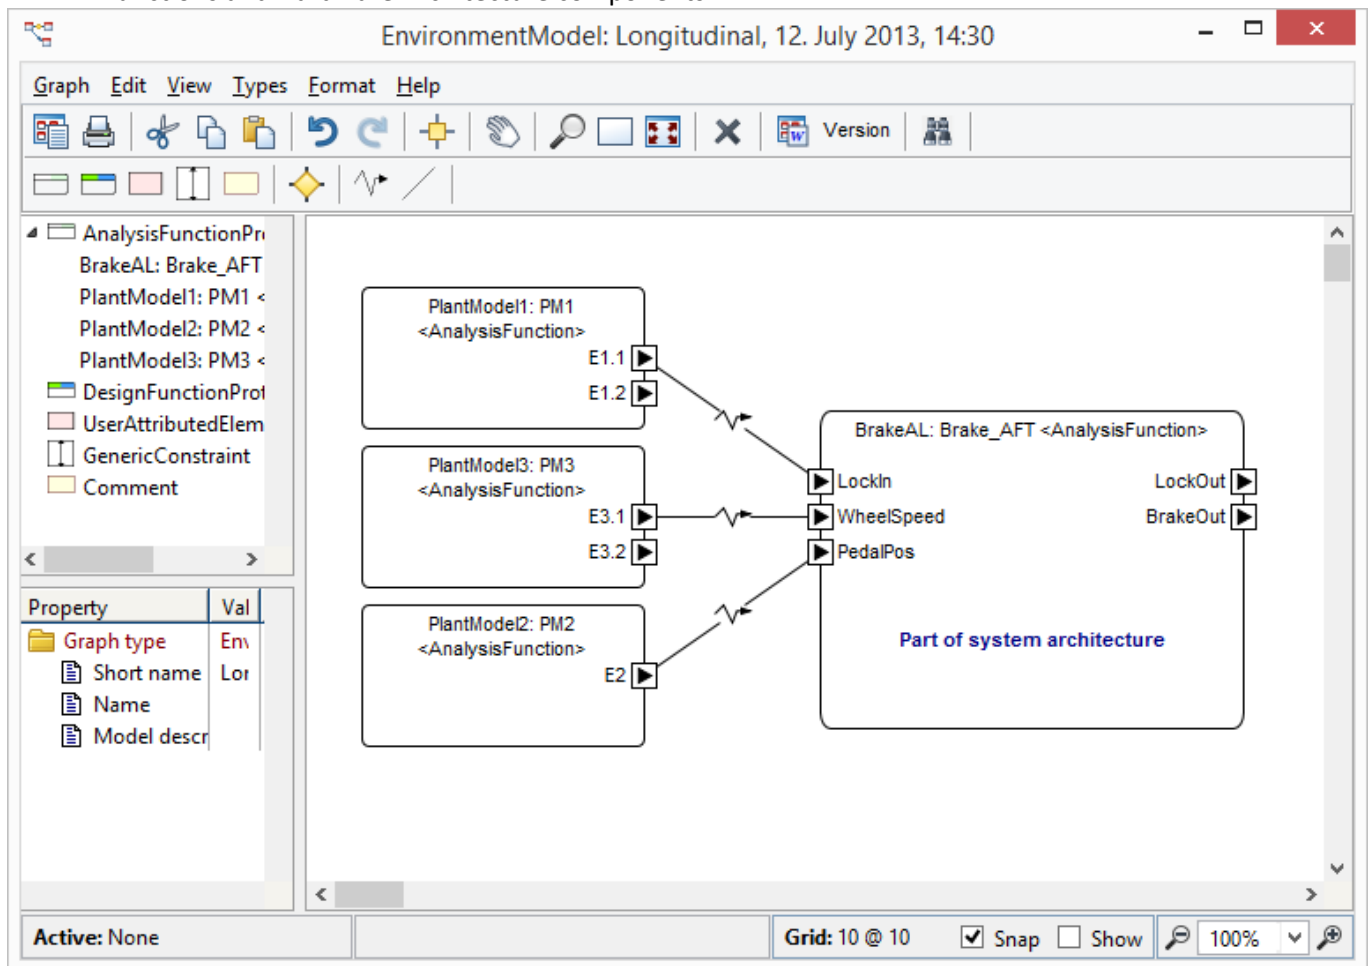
EnvironmentModel: Longitudinal, 12. July 2013, 14:30

Graph Edit View Types Format Help

Version

AnalysisFunctionPr
BrakeAL: Brake_AFT
PlantModel1: PM1 <
PlantModel2: PM2 <
PlantModel3: PM3 <
DesignFunctionProt
UserAttributedElem
GenericConstraint
Comment

| Property | Val |
|---|---|
| Graph type | Env |
| Short name | Lor |
| Name | |
| Model descr | |

PlantModel1: PM1
<AnalysisFunction>
E1.1
E1.2

PlantModel3: PM3
<AnalysisFunction>
E3.1
E3.2

PlantModel2: PM2
<AnalysisFunction>
E2

BrakeAL: Brake_AFT <AnalysisFunction>
LockIn
WheelSpeed
PedalPos
LockOut
BrakeOut
Part of system architecture

Active: None
Grid: 10 @ 10
Snap
Show
100%